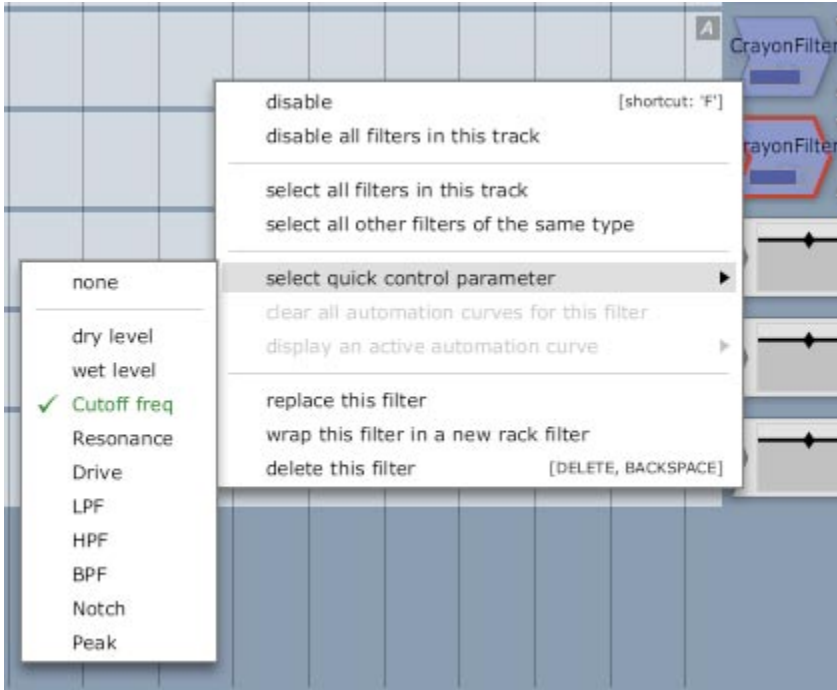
A

CrayonFilter

rayonFilter

disable [shortcut: 'F']
disable all filters in this track

select all filters in this track
select all other filters of the same type

select quick control parameter
clear all automation curves for this filter
display an active automation curve

replace this filter
wrap this filter in a new rack filter
delete this filter [DELETE, BACKSPACE]

none

dry level
wet level
✓ Cutoff freq
Resonance
Drive
LPF
HPF
BPF
Notch
Peak